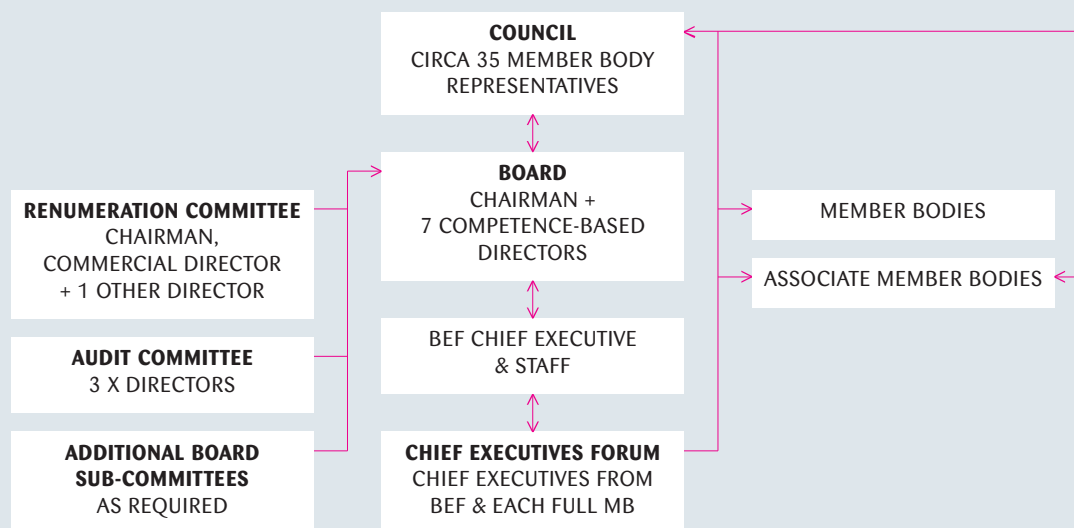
**COUNCIL**
CIRCA 35 MEMBER BODY REPRESENTATIVES

**BOARD**
CHAIRMAN + 7 COMPETENCE-BASED DIRECTORS

**RENUMERATION COMMITTEE**
CHAIRMAN, COMMERCIAL DIRECTOR + 1 OTHER DIRECTOR

**AUDIT COMMITTEE**
3 X DIRECTORS

**ADDITIONAL BOARD SUB-COMMITTEES**
AS REQUIRED

BEF CHIEF EXECUTIVE & STAFF

**CHIEF EXECUTIVES FORUM**
CHIEF EXECUTIVES FROM BEF & EACH FULL MB

MEMBER BODIES

ASSOCIATE MEMBER BODIES